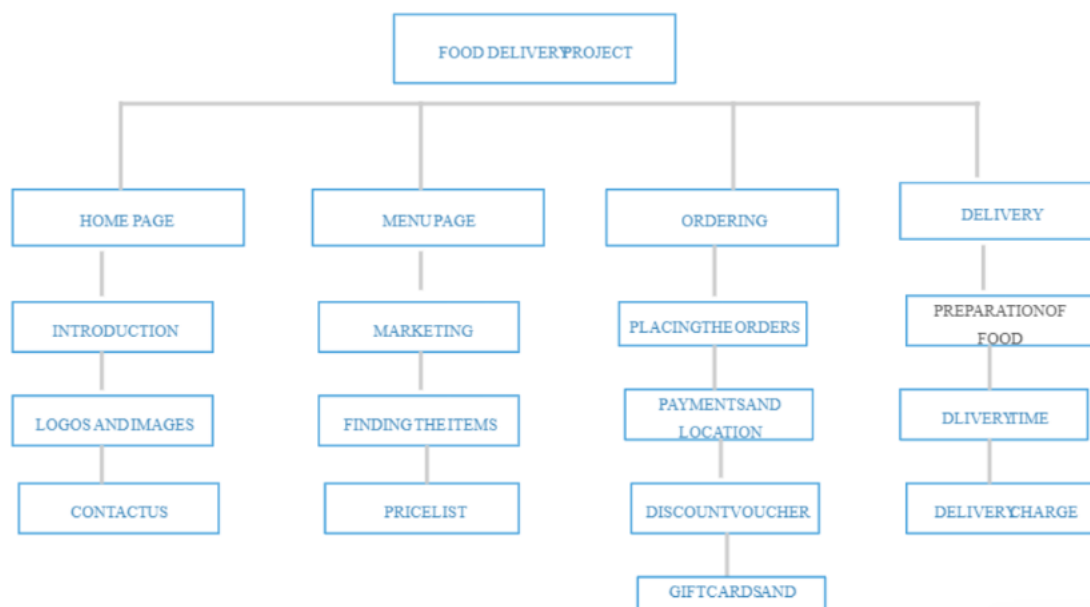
FOOD DELIVERYPROJECT

HOME PAGE

INTRODUCTION

LOGOS ANDIMAGES

CONTACTUS

MENUPAGE

MARKETING

FINDING THEITEMS

PRICELIST

ORDERING

PLACINGTHE ORDERS

PAYMENTSAND LOCATION

DISCOUNTVOUCHER

GIFTCARDSAND

DELIVERY

PREPARATIONOF FOOD

DLIVERYTIME

DELIVERYCHARGE